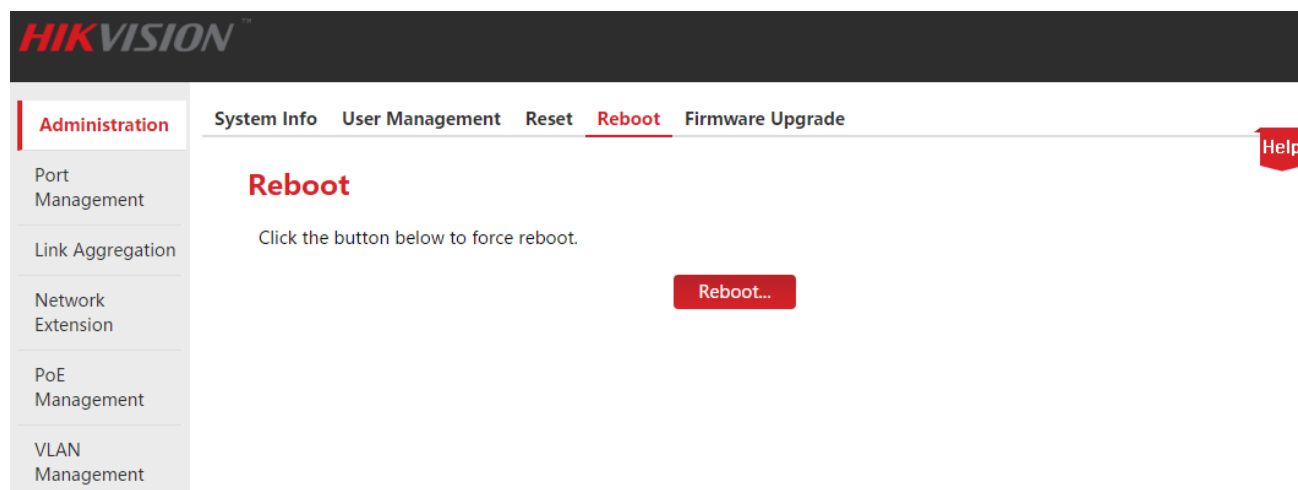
HIKVISION™

Administration

Port Management

Link Aggregation

Network Extension

PoE Management

VLAN Management

System Info User Management Reset Reboot Firmware Upgrade

Help

Reboot

Click the button below to force reboot.

Reboot...